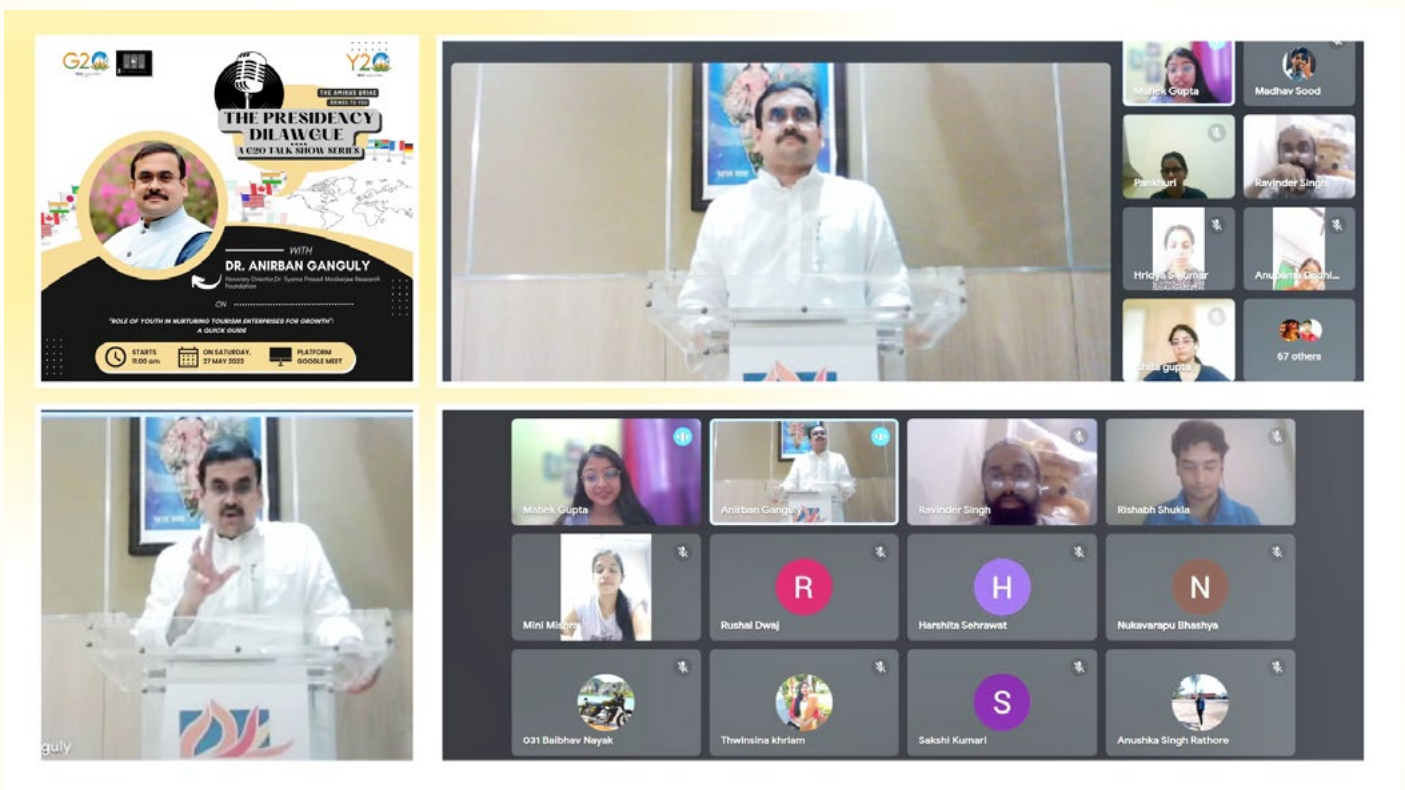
G20

Y20

THE AMIKUS QRIAE BRINGS TO YOU

THE PRESIDENCY DILAWGUE

A G20 TALK SHOW SERIES

WITH

DR. ANIRBAN GANGULY

Honorary Director, Dr. Syama Prasad Mookerjee Research Foundation

ON

"ROLE OF YOUTH IN NURTURING TOURISM ENTERPRISES FOR GROWTH": A QUICK GUIDE

STARTS 11:00 am

ON SATURDAY, 27 MAY 2023

PLATFORM GOOGLE MEET

Mahek Gupta

Madhav Sood

Pankhuri

Ravinder Singh

Hridya S Kumar

Anupama Dadhi...

Shila gupta

67 others

guly

Mahek Gupta

Anirban Ganguly

Ravinder Singh

Rishabh Shukla

Mini Mishra

R

Rushal Dwaj

H

Harshita Sehrawat

N

Nukavarapu Bhashya

031 Baibhav Nayak

Thwinsina khriam

S

Sakshi Kumari

Anushka Singh Rathore